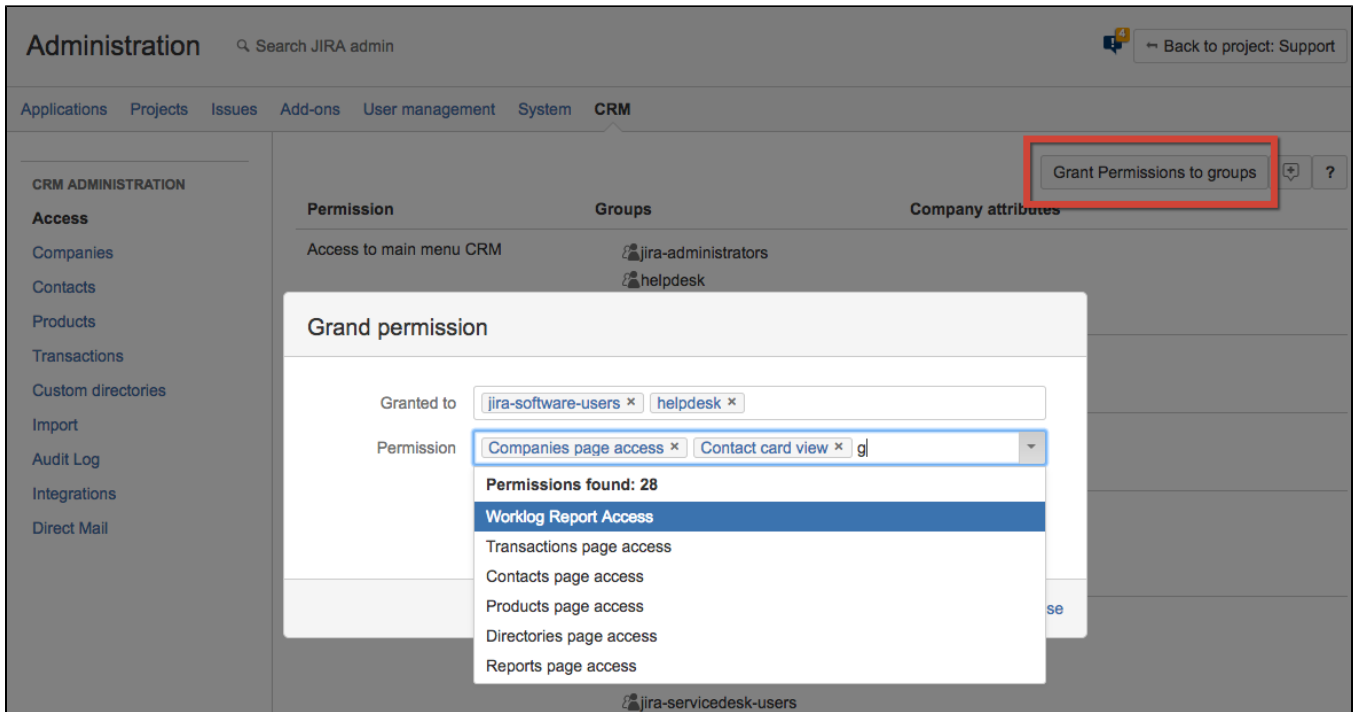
Administration

Search JIRA admin

4

Back to project: Support

Applications Projects Issues Add-ons User management System CRM

CRM ADMINISTRATION

Access

Companies

Contacts

Products

Transactions

Custom directories

Import

Audit Log

Integrations

Direct Mail

Grant Permissions to groups

?

| Permission | Groups | Company attributes |
|---|---|---|
| Access to main menu CRM | jira-administrators helpdesk | |

Grand permission

Granted to jira-software-users × helpdesk ×

Permission Companies page access × Contact card view × g

Permissions found: 28

Worklog Report Access

Transactions page access

Contacts page access

Products page access

Directories page access

Reports page access

se

jira-servicedesk-users